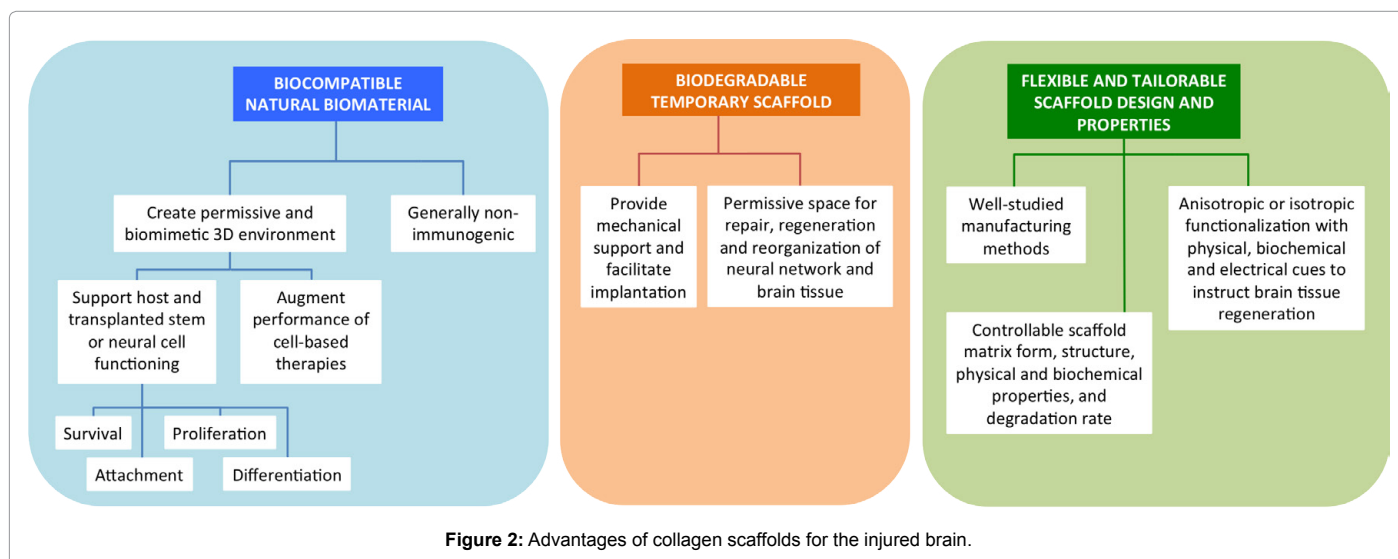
BIOCOMPATIBLE NATURAL BIOMATERIAL

Create permissive and biomimetic 3D environment

Generally non-immunogenic

Support host and transplanted stem or neural cell functioning

Augment performance of cell-based therapies

Survival

Proliferation

Attachment

Differentiation

BIODEGRADABLE TEMPORARY SCAFFOLD

Provide mechanical support and facilitate implantation

Permissive space for repair, regeneration and reorganization of neural network and brain tissue

FLEXIBLE AND TAILORABLE SCAFFOLD DESIGN AND PROPERTIES

Well-studied manufacturing methods

Anisotropic or isotropic functionalization with physical, biochemical and electrical cues to instruct brain tissue regeneration

Controllable scaffold matrix form, structure, physical and biochemical properties, and degradation rate

**Figure 2:** Advantages of collagen scaffolds for the injured brain.